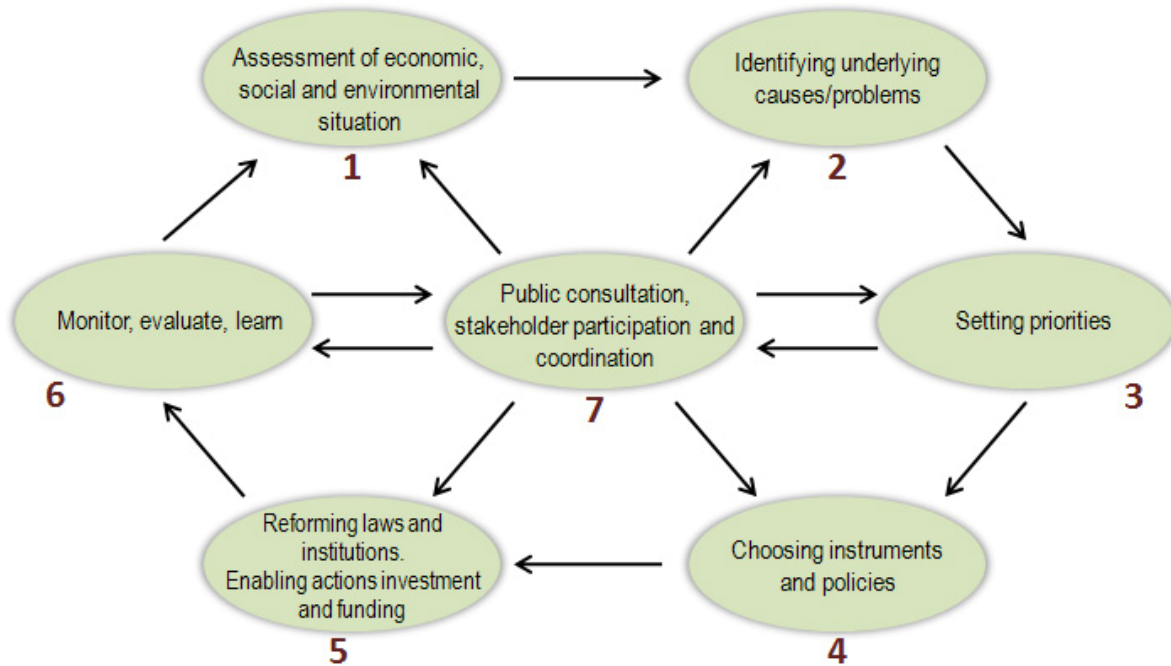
Assessment of economic, social and environmental situation
1

Identifying underlying causes/problems
2

Setting priorities
3

Choosing instruments and policies
4

Reforming laws and institutions. Enabling actions investment and funding
5

Monitor, evaluate, learn
6

Public consultation, stakeholder participation and coordination
7